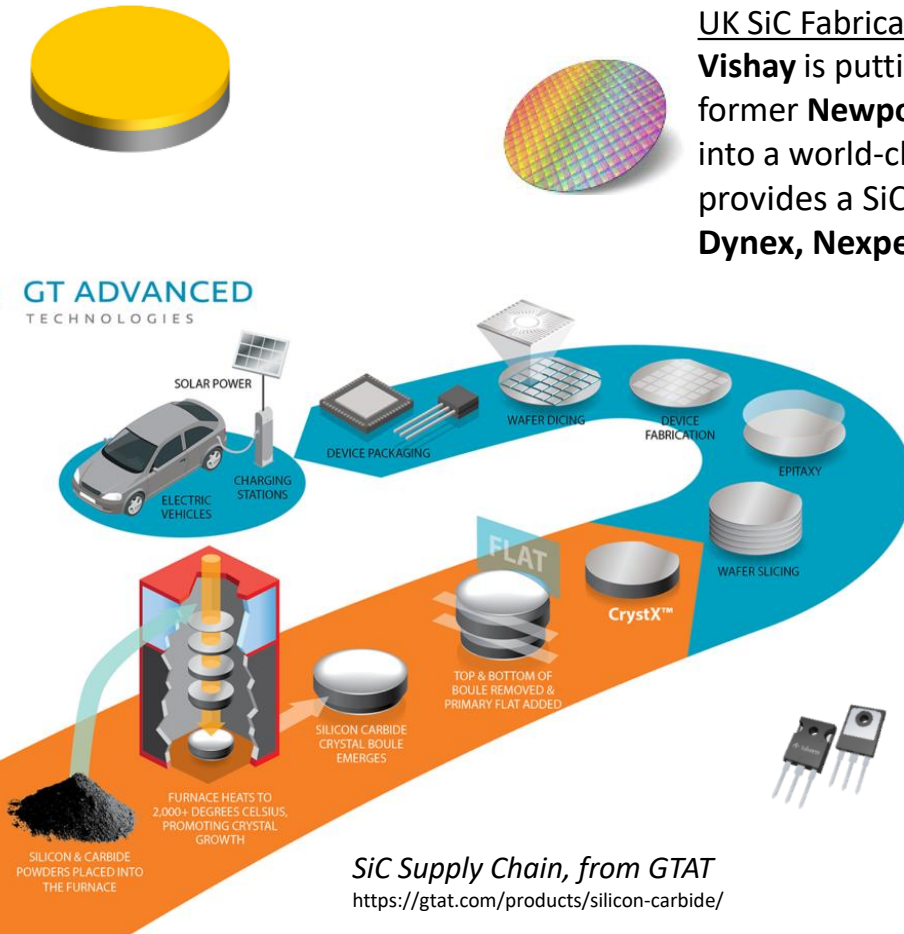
UK SiC Fabrica

Vishay is putti

former Newpo

into a world-cl

provides a SiC

Dynex, Nexpe

GT ADVANCED
TECHNOLOGIES

SOLAR POWER

ELECTRIC VEHICLES

CHARGING STATIONS

DEVICE PACKAGING

WAFER DICING

DEVICE FABRICATION

EPITAXY

WAFER SLICING

FLAT

CrystX™

TOP & BOTTOM OF BOULE REMOVED & PRIMARY FLAT ADDED

SILICON CARBIDE CRYSTAL BOULE EMERGES

FURNACE HEATS TO 2,000+ DEGREES CELSIUS, PROMOTING CRYSTAL GROWTH

SILICON & CARBIDE POWDERS PLACED INTO THE FURNACE

SiC Supply Chain, from GTAT
https://gtat.com/products/silicon-carbide/